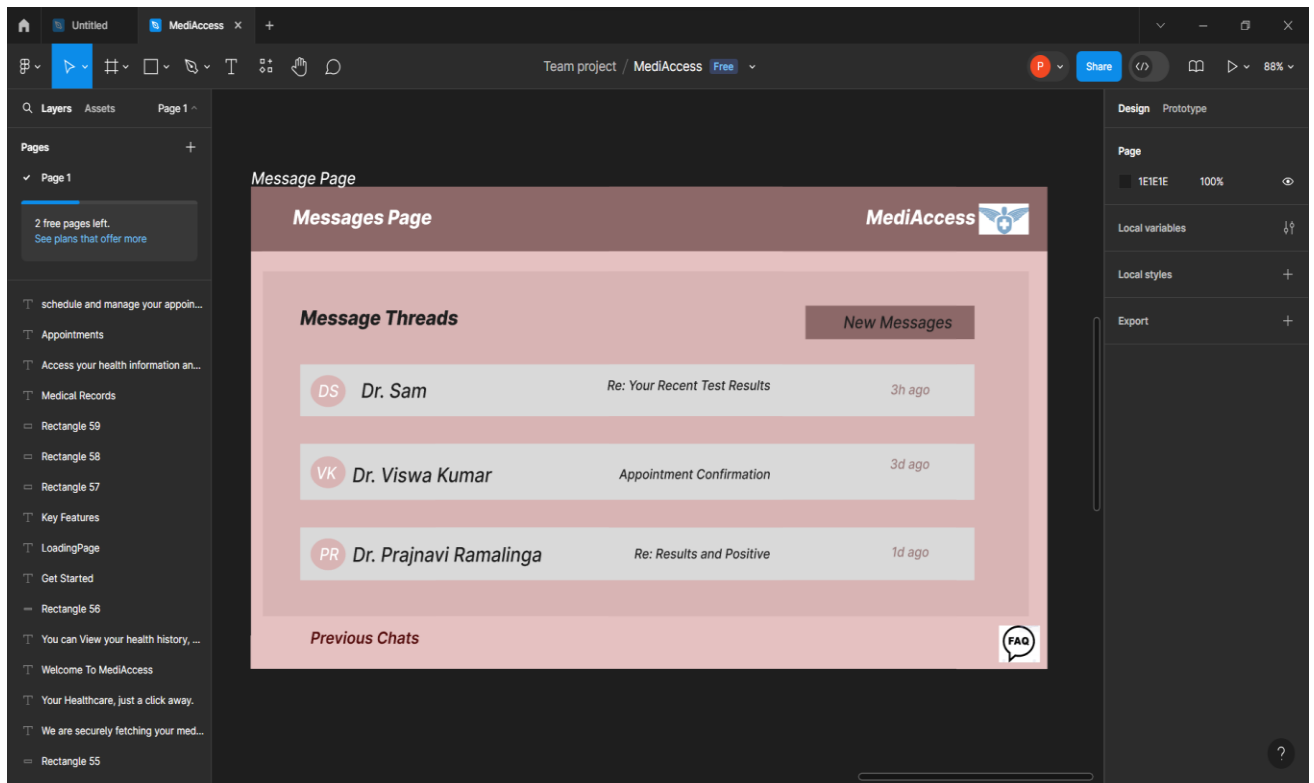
Untitled
MediAccess

Team project / MediAccess Free
P
Share
88%

Layers Assets Page 1
Pages
Page 1
2 free pages left.
See plans that offer more

schedule and manage your appoin...
Appointments
Access your health information an...
Medical Records
Rectangle 59
Rectangle 58
Rectangle 57
Key Features
LoadingPage
Get Started
Rectangle 56
You can View your health history, ...
Welcome To MediAccess
Your Healthcare, just a click away.
We are securely fetching your med...
Rectangle 55

Message Page

Messages Page
MediAccess

Message Threads
New Messages

DS Dr. Sam
Re: Your Recent Test Results
3h ago

VK Dr. Viswa Kumar
Appointment Confirmation
3d ago

PR Dr. Prajnavi Ramalinga
Re: Results and Positive
1d ago

Previous Chats
FAQ

Design Prototype
Page
1E1E1E 100%
Local variables
Local styles
Export
?